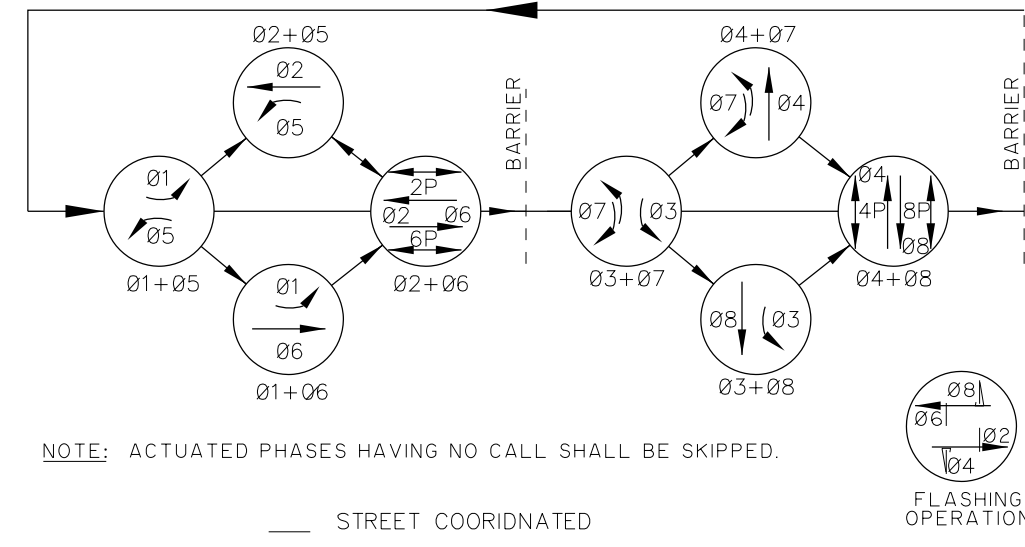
Ø2+Ø5

Ø2

Ø5

BARRIER

Ø4+Ø7

Ø7

Ø4

BARRIER

Ø1

Ø5

Ø1+Ø5

2P

Ø2

Ø6

6P

Ø2+Ø6

Ø7

Ø3

Ø3+Ø7

Ø4

4P

8P

Ø8

Ø4+Ø8

Ø1

Ø6

Ø1+Ø6

Ø8

Ø3

Ø3+Ø8

NOTE: ACTUATED PHASES HAVING NO CALL SHALL BE SKIPPED.

Ø8

Ø6

Ø2

Ø4

FLASHING OPERATION

___ STREET COORIDNATED